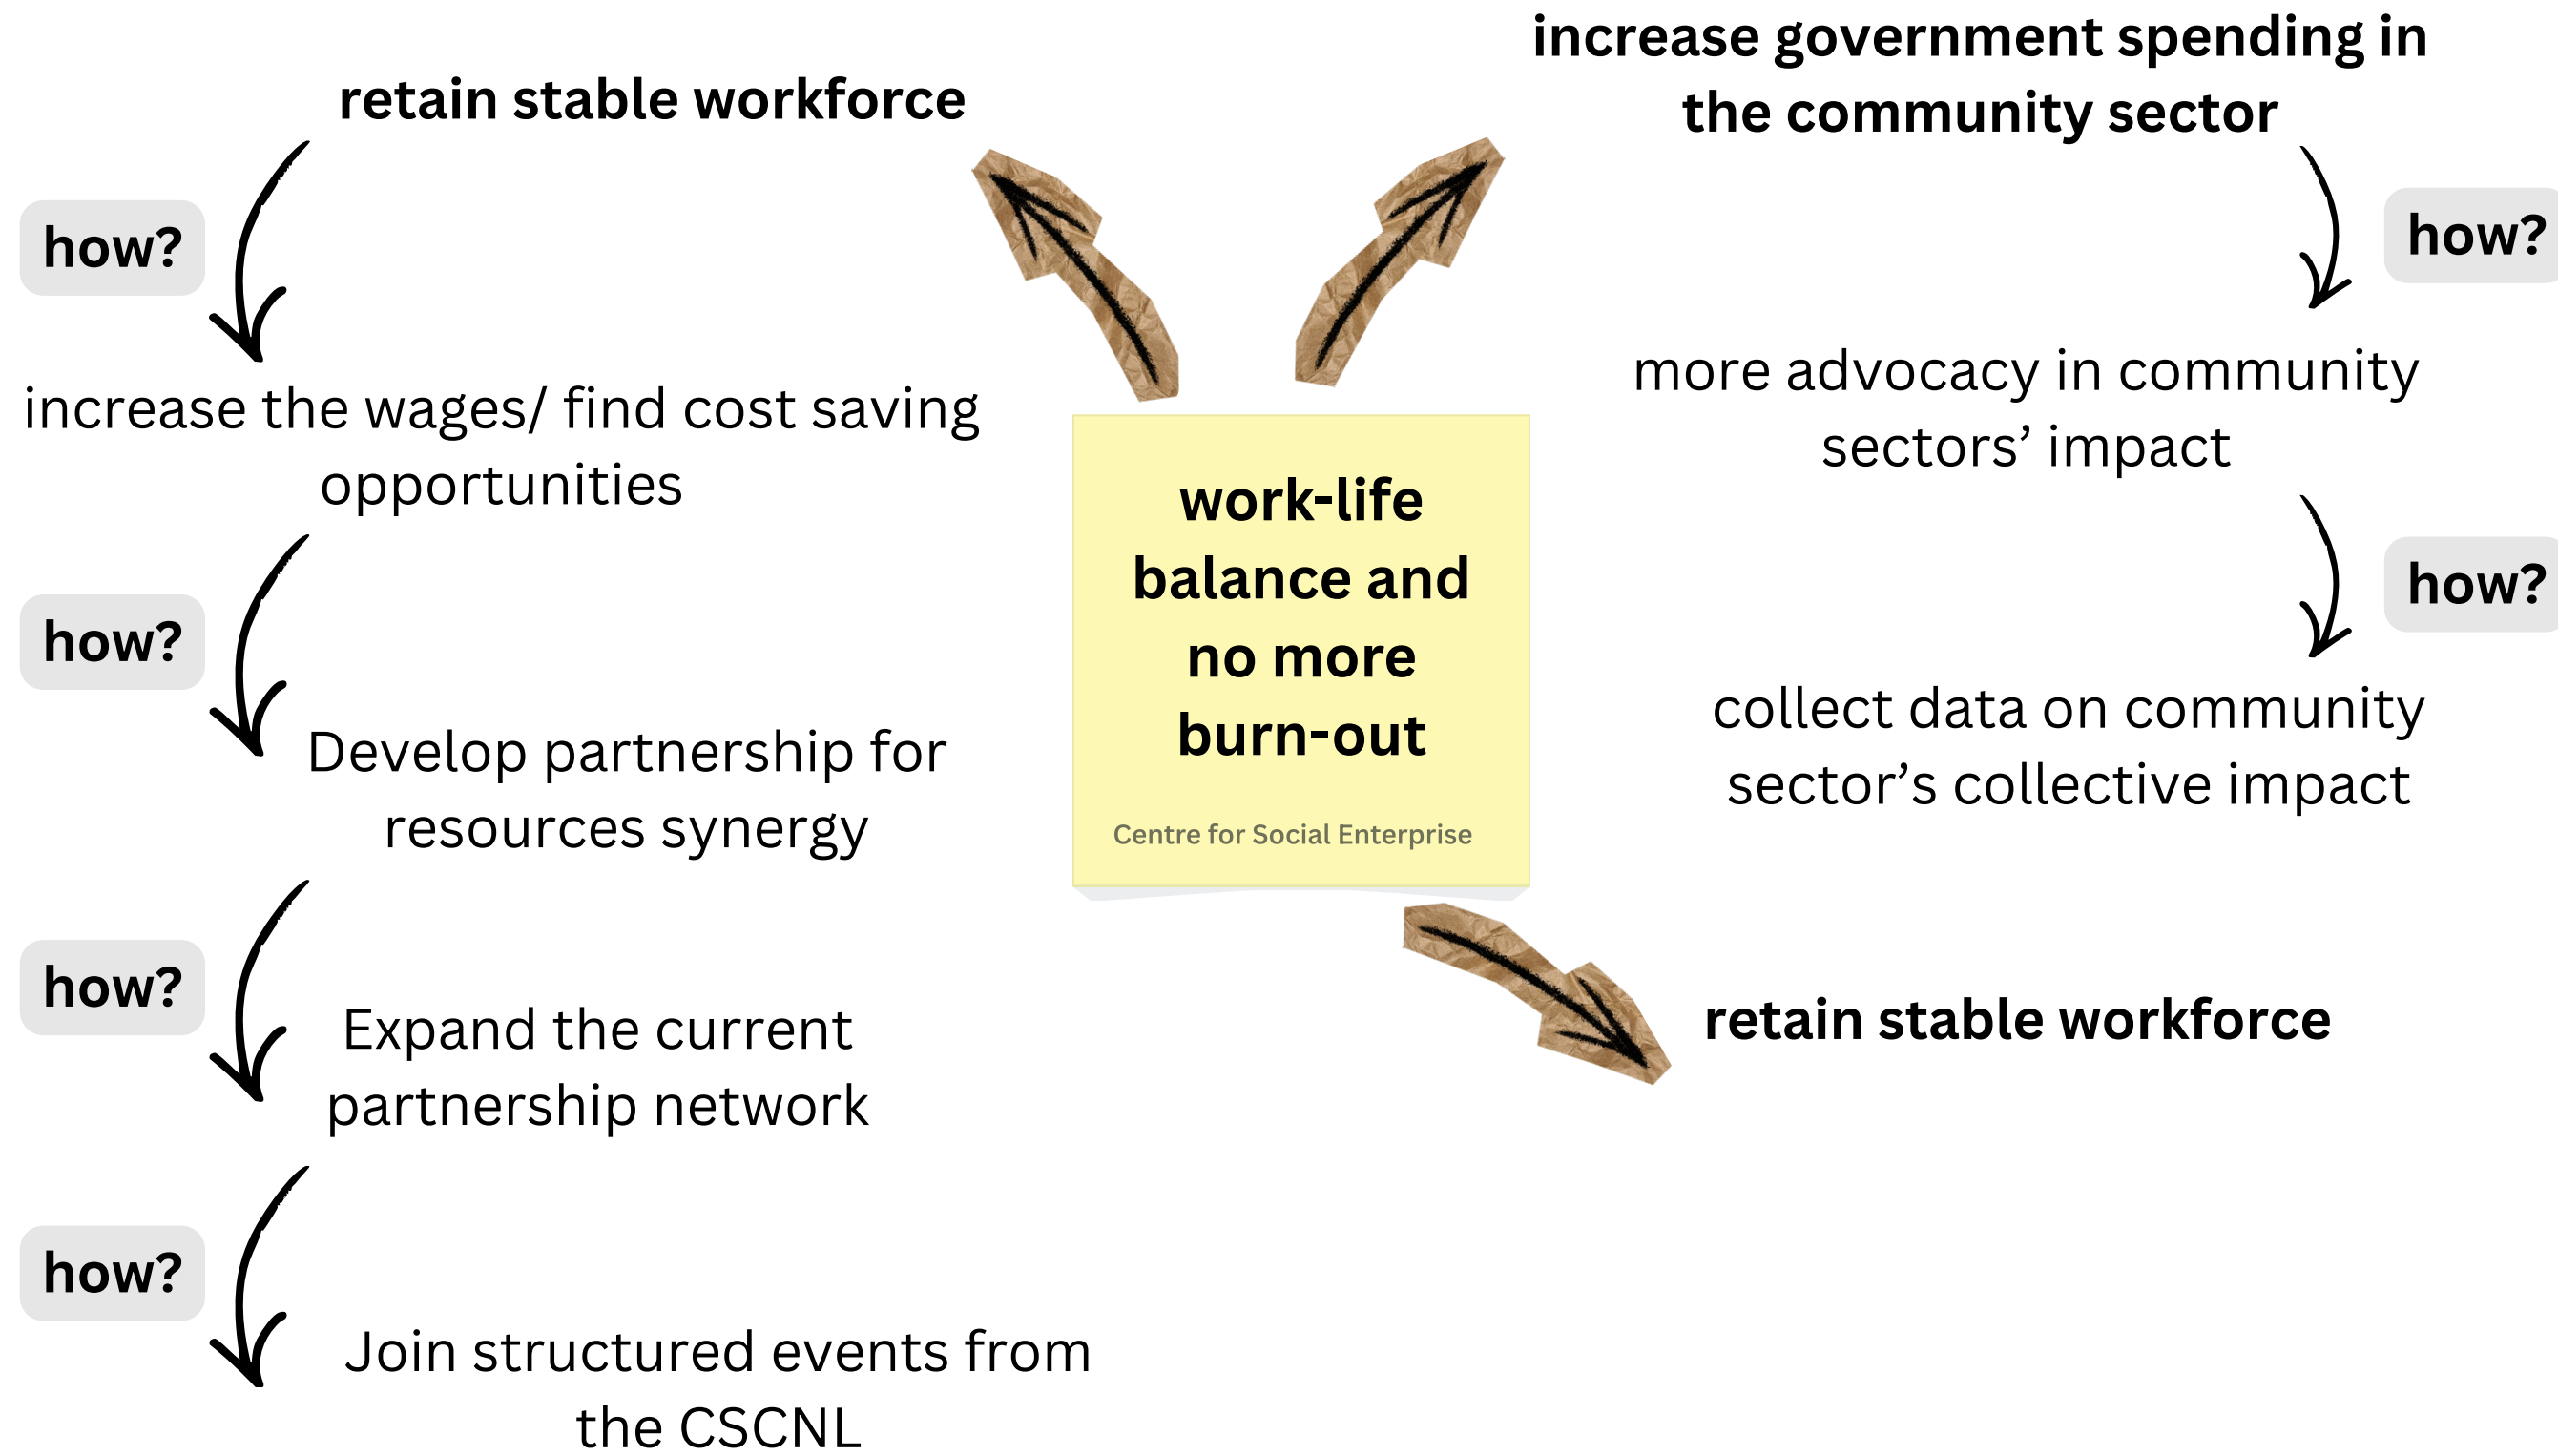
retain stable workforce

how?

increase the wages/ find cost saving opportunities

how?

Develop partnership for resources synergy

how?

Expand the current partnership network

how?

Join structured events from the CSCNL

work-life balance and no more burn-out

Centre for Social Enterprise

increase government spending in the community sector

how?

more advocacy in community sectors' impact

how?

collect data on community sector's collective impact

retain stable workforce